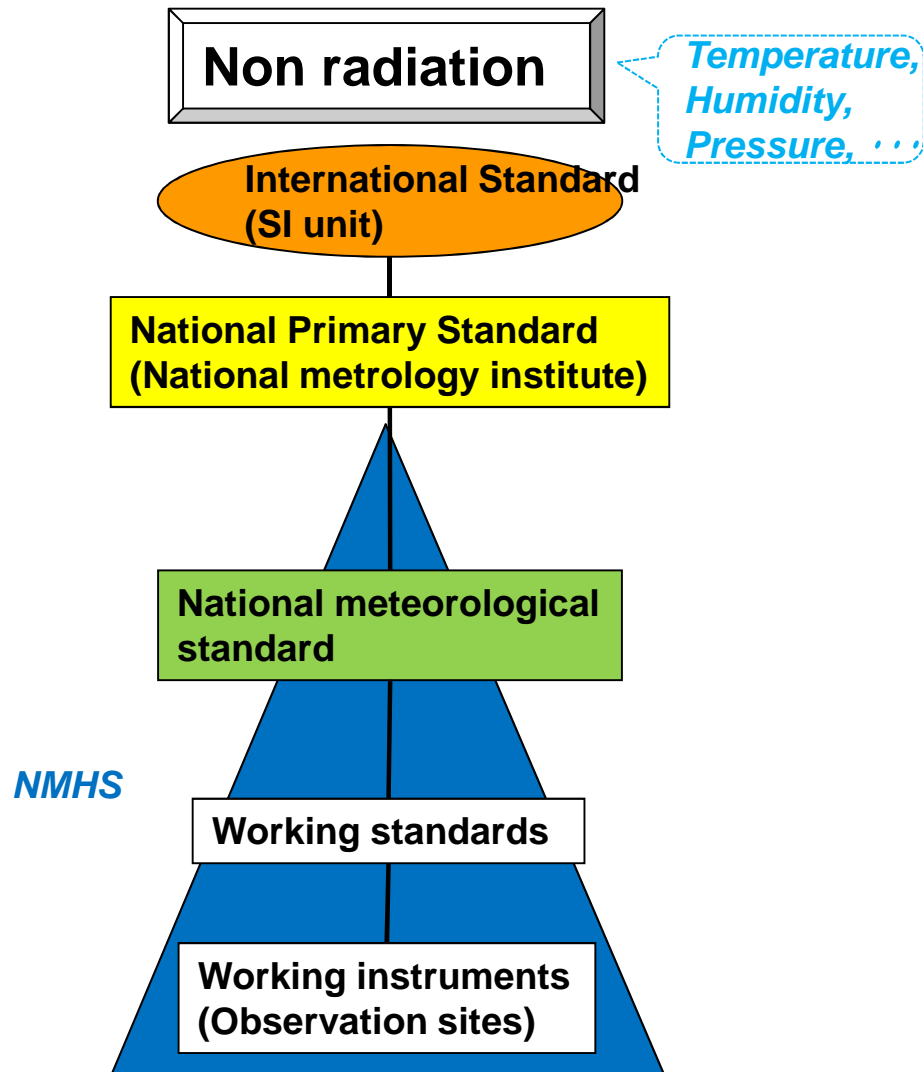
Non radiation

Temperature, Humidity, Pressure, ･･･

International Standard (SI unit)

National Primary Standard (National metrology institute)

National meteorological standard

NMHS

Working standards

Working instruments (Observation sites)